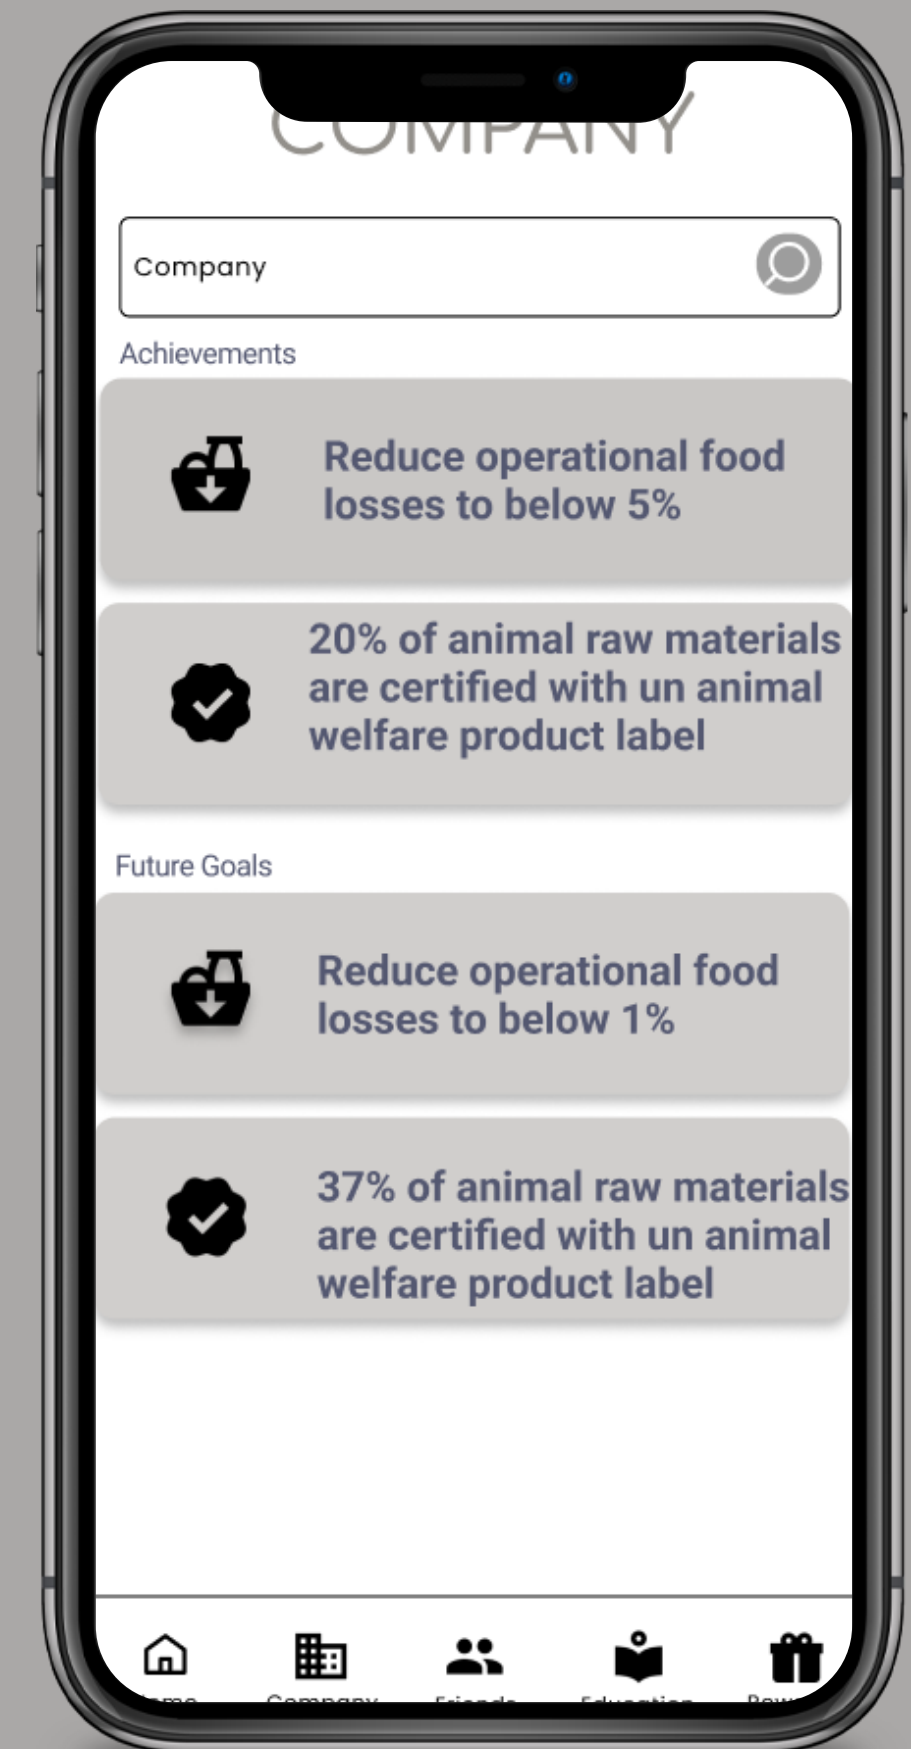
COMPANY

Company

Achievements

Reduce operational food losses to below 5%

20% of animal raw materials are certified with un animal welfare product label

Future Goals

Reduce operational food losses to below 1%

37% of animal raw materials are certified with un animal welfare product label

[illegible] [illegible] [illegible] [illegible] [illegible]